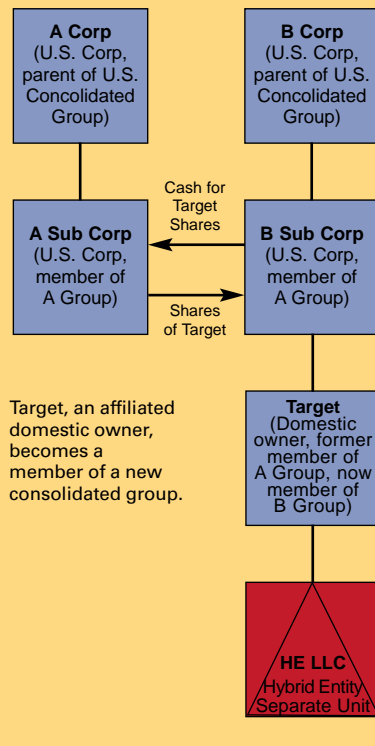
A Corp
(U.S. Corp, parent of U.S. Concolidated Group)

B Corp
(U.S. Corp, parent of U.S. Concolidated Group)

Cash for Target Shares

A Sub Corp
(U.S. Corp, member of A Group)

B Sub Corp
(U.S. Corp, member of A Group)

Shares of Target

Target, an affiliated domestic owner, becomes a member of a new consolidated group.

Target
(Domestic owner, former member of A Group, now member of B Group)

HE LLC
Hybrid Entity Separate Unit